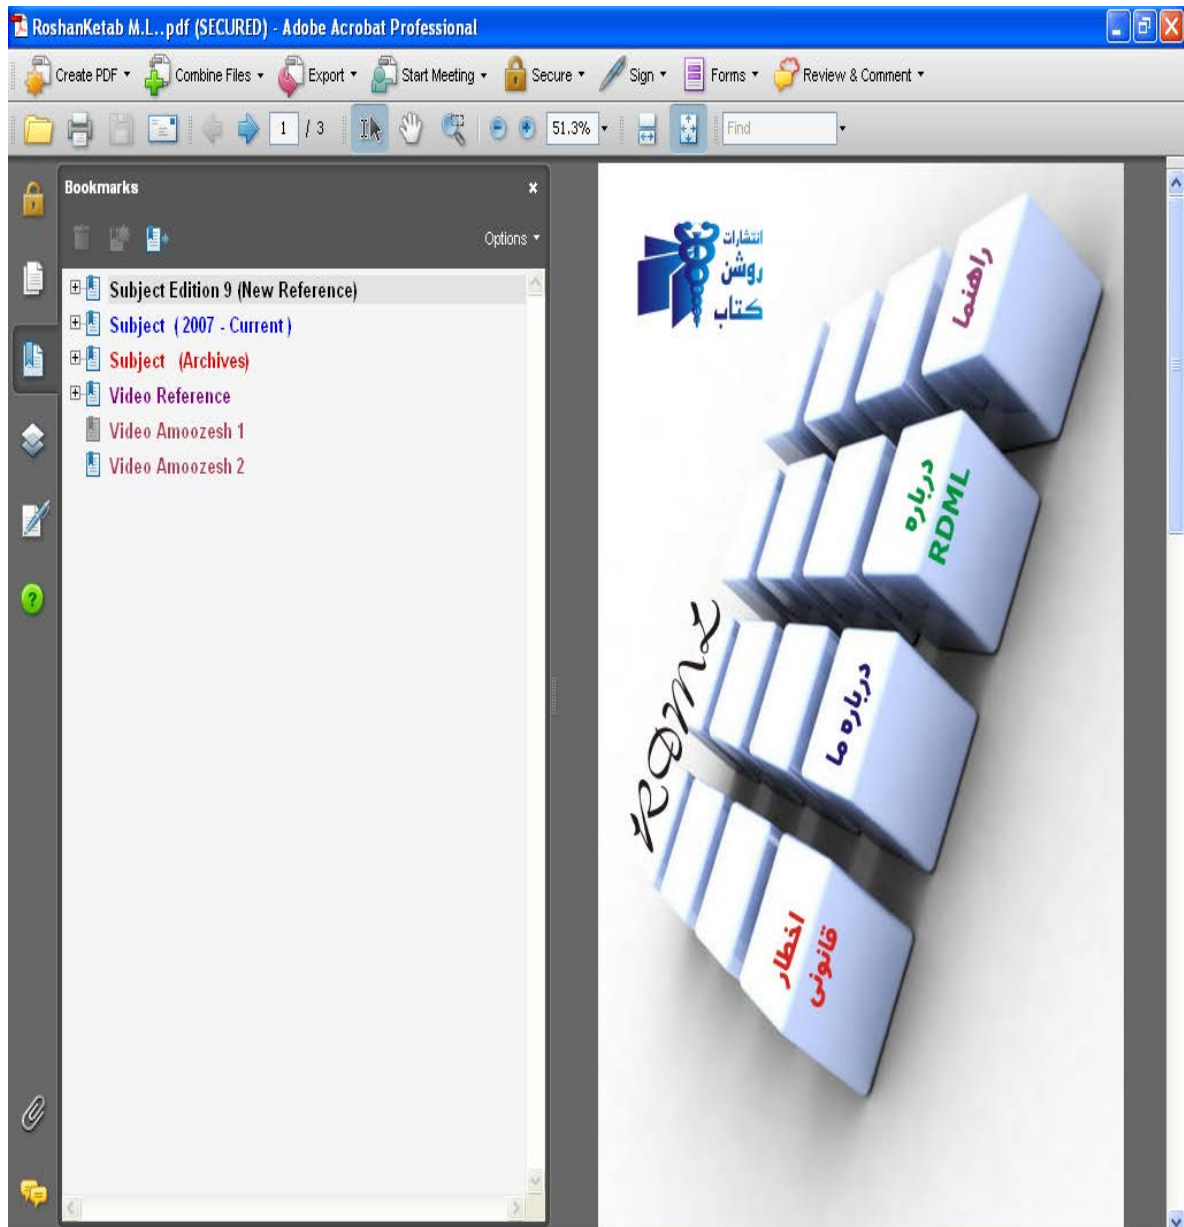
RoshanKetab M.L..pdf (SECURED) - Adobe Acrobat Professional

Create PDF ▾ Combine Files ▾ Export ▾ Start Meeting ▾ Secure ▾ Sign ▾ Forms ▾ Review & Comment ▾

1 / 3 51.3% Find

Bookmarks

Options ▾

Subject Edition 9 (New Reference)
Subject (2007 - Current)
Subject (Archives)
Video Reference
Video Amoozesh 1
Video Amoozesh 2

انتشارات
روشن
کتاب

راهنما

درباره
RDML

RDML

درباره ما

اخطار
قانونی